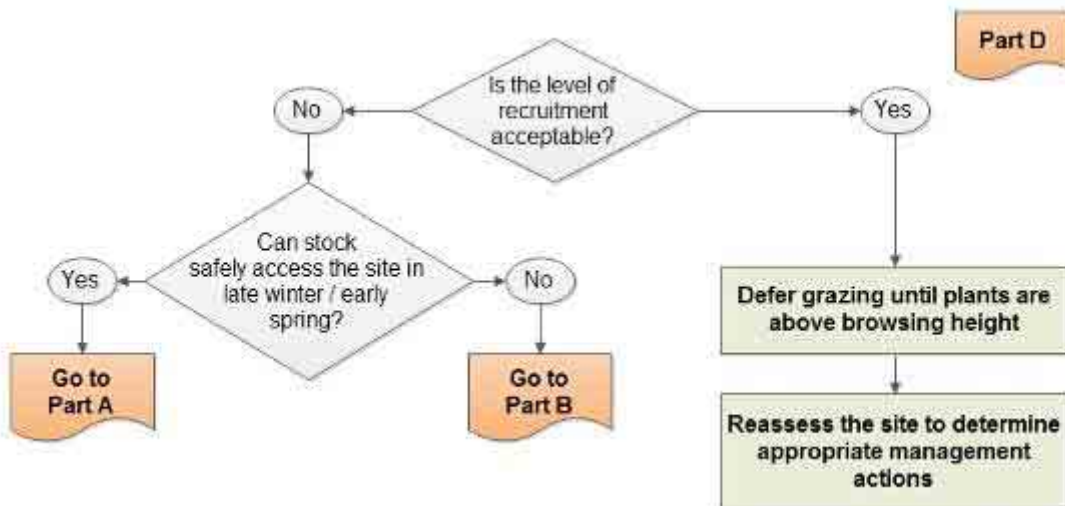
Part D

Is the level of recruitment acceptable?

No

Yes

Can stock safely access the site in late winter / early spring?

Yes

No

Go to Part A

Go to Part B

Defer grazing until plants are above browsing height

Reassess the site to determine appropriate management actions